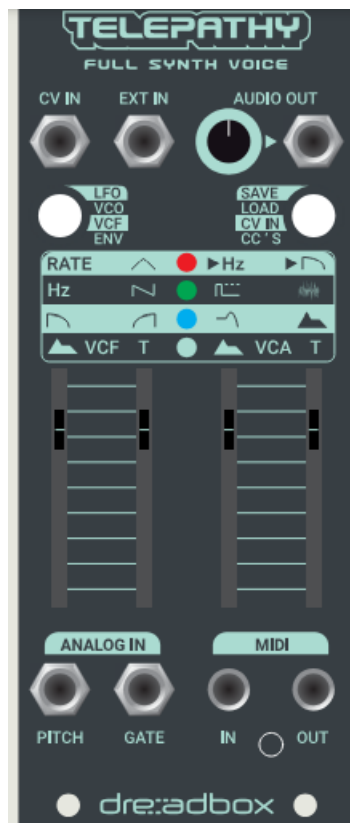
TELEPATHY
FULL SYNTH VOICE

CV IN
EXT IN
AUDIO OUT

LFO
VCO
VCF
ENV

SAVE
LOAD
CV IN
CC 'S

| RATE | | | ►Hz | ► |
|---|---|---|---|---|
| Hz | | | | |
| | | | | |
| VCF | T | | VCA | T |

ANALOG IN
PITCH
GATE

MIDI
IN
OUT

dre:adbox